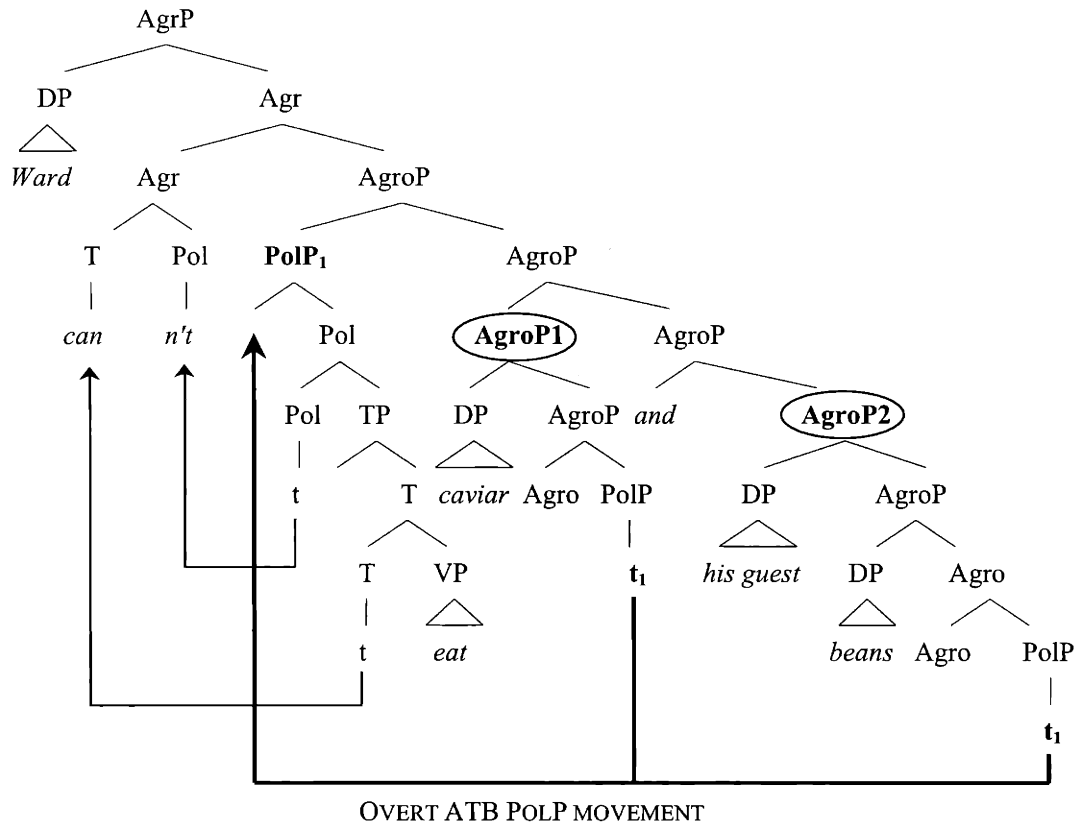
AgrP

DP

Ward

Agr

Agr

T

can

Pol

n't

AgroP

PolP$_1$

Pol

Pol

t

TP

T

T

t

VP

eat

AgroP

AgroP1

DP

caviar

AgroP

Agro

PolP

t$_1$

AgroP

and

AgroP2

DP

his guest

AgroP

DP

beans

Agro

Agro

PolP

t$_1$

OVERT ATB POLP MOVEMENT